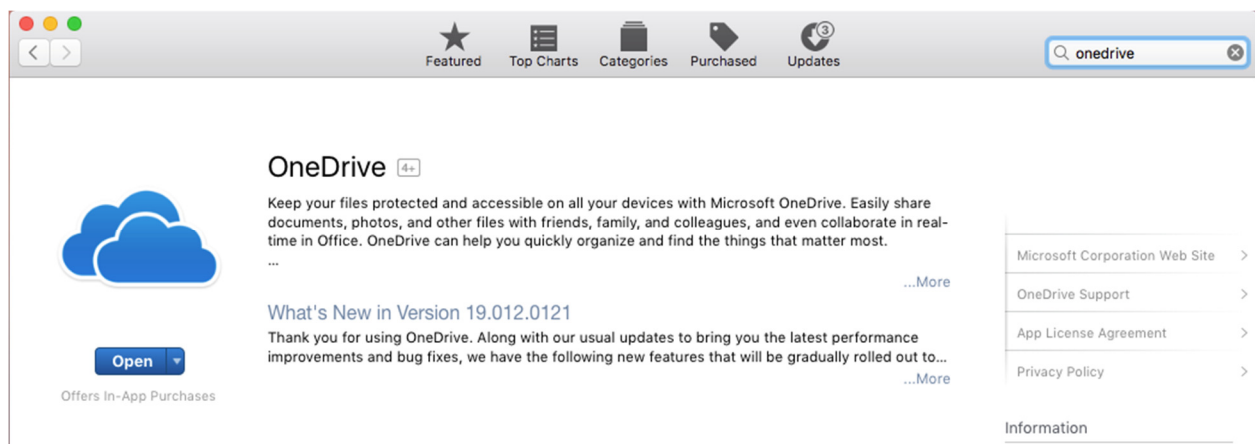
Featured Top Charts Categories Purchased 3 Updates

onedrive

OneDrive 4+

Keep your files protected and accessible on all your devices with Microsoft OneDrive. Easily share documents, photos, and other files with friends, family, and colleagues, and even collaborate in real-time in Office. OneDrive can help you quickly organize and find the things that matter most.
...

...More

What's New in Version 19.012.0121

Thank you for using OneDrive. Along with our usual updates to bring you the latest performance improvements and bug fixes, we have the following new features that will be gradually rolled out to...

...More

Open

Offers In-App Purchases

Microsoft Corporation Web Site

OneDrive Support

App License Agreement

Privacy Policy

Information